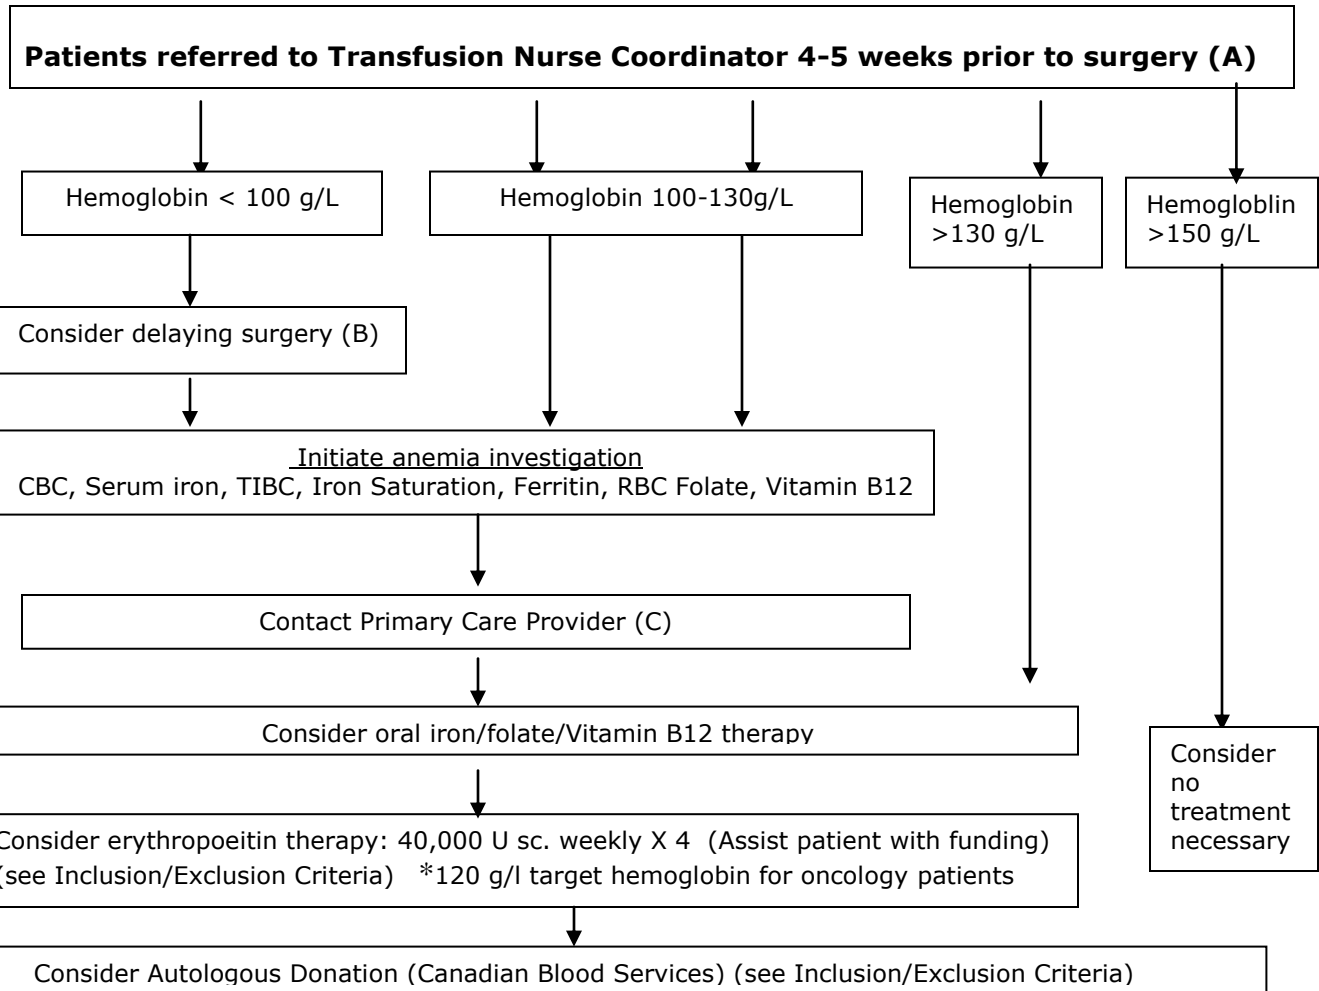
**Patients referred to Transfusion Nurse Coordinator 4-5 weeks prior to surgery (A)**

Hemoglobin < 100 g/L

Hemoglobin 100-130g/L

Hemoglobin >130 g/L

Hemogloblin >150 g/L

Consider delaying surgery (B)

Initiate anemia investigation
CBC, Serum iron, TIBC, Iron Saturation, Ferritin, RBC Folate, Vitamin B12

Contact Primary Care Provider (C)

Consider oral iron/folate/Vitamin B12 therapy

Consider no treatment necessary

Consider erythropoeitin therapy: 40,000 U sc. weekly X 4 (Assist patient with funding) (see Inclusion/Exclusion Criteria) *120 g/l target hemoglobin for oncology patients

Consider Autologous Donation (Canadian Blood Services) (see Inclusion/Exclusion Criteria)